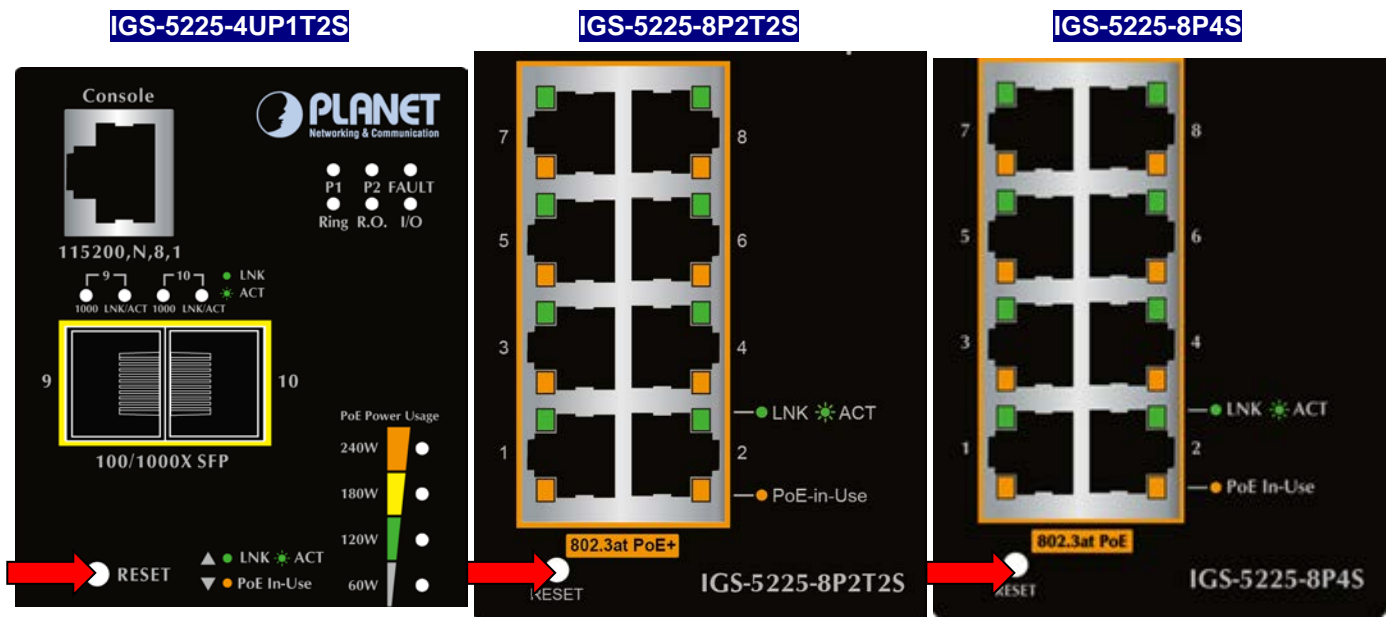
IGS-5225-4UP1T2S

Console

PLANET
Networking & Communication

P1 P2 FAULT
Ring R.O. I/O

115200,N,8,1

9 10 LNK ACT
1000 LNK/ACT 1000 LNK/ACT

9 10

100/1000X SFP

PoE Power Usage
240W
180W
120W
60W

RESET

LNK ACT
PoE In-Use

IGS-5225-8P2T2S

7 8
5 6
3 4
1 2

LNK ACT
PoE-in-Use

802.3at PoE+

RESET

IGS-5225-8P2T2S

IGS-5225-8P4S

7 8
5 6
3 4
1 2

LNK ACT
PoE In-Use

802.3at PoE

RESET

IGS-5225-8P4S